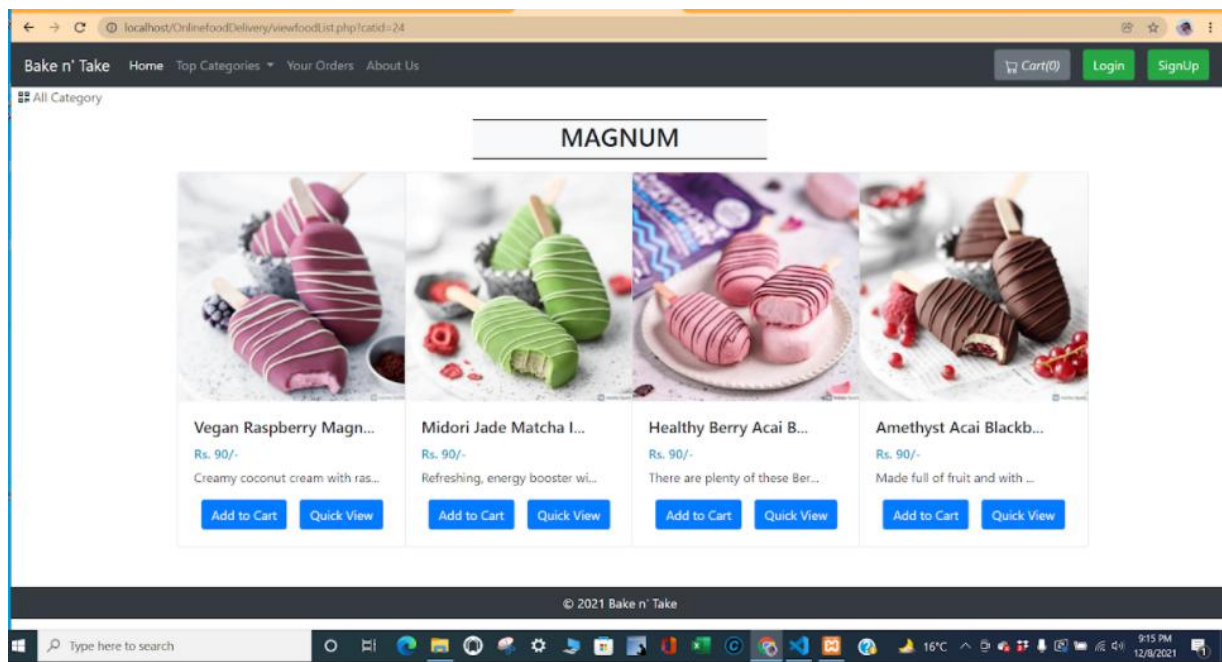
localhost/OnlinefoodDelivery/viewfoodList.php?catid=24

Bake n' Take Home Top Categories Your Orders About Us

Cart(0) Login SignUp

All Category

MAGNUM

Vegan Raspberry Magn...
Rs. 90/-
Creamy coconut cream with ras...
Add to Cart Quick View

Midori Jade Matcha I...
Rs. 90/-
Refreshing, energy booster wi...
Add to Cart Quick View

Healthy Berry Acai B...
Rs. 90/-
There are plenty of these Ber...
Add to Cart Quick View

Amethyst Acai Blackb...
Rs. 90/-
Made full of fruit and with ...
Add to Cart Quick View

© 2021 Bake n' Take

Type here to search

16°C

9:15 PM
12/8/2021